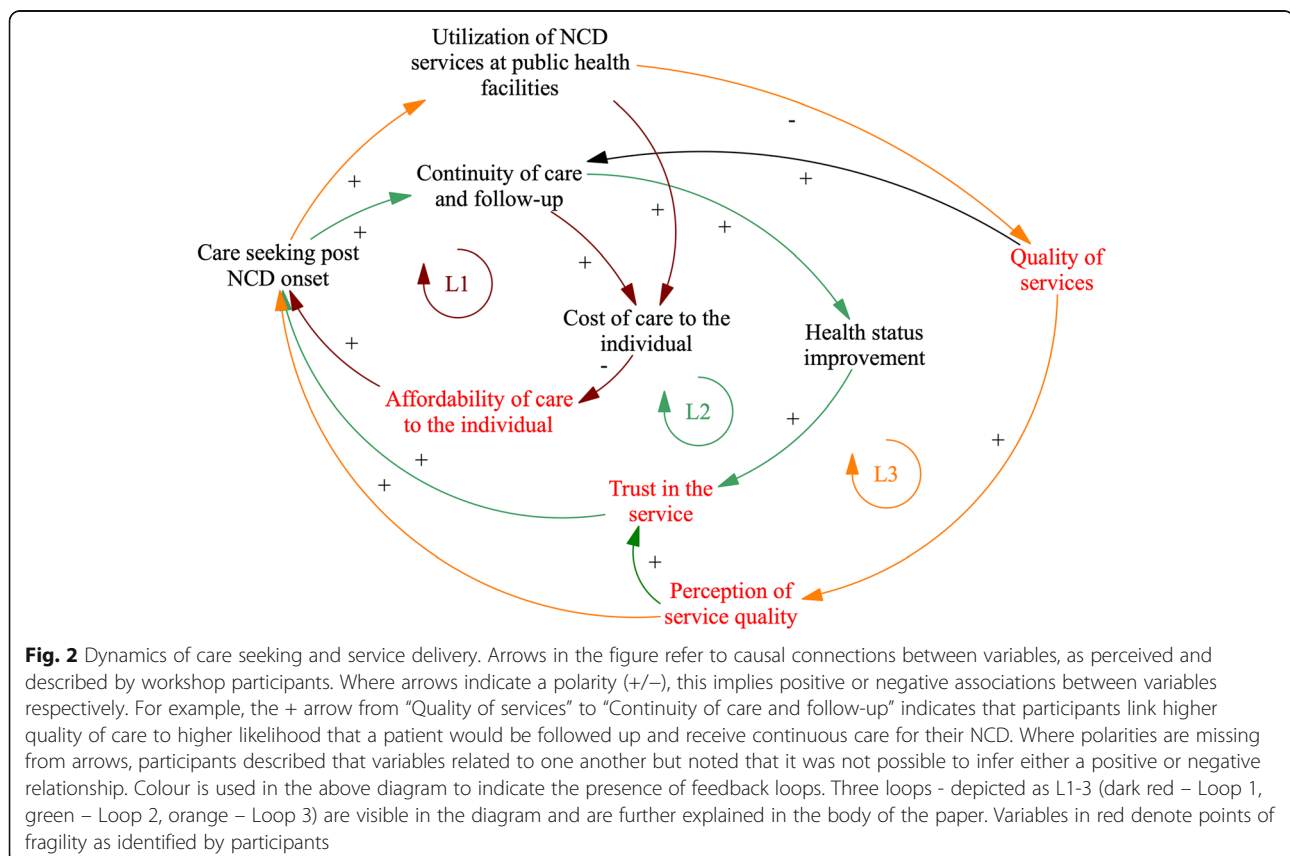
Utilization of NCD services at public health facilities

-

Continuity of care and follow-up

+

+

+

+

+

Care seeking post NCD onset

L1

Quality of services

Cost of care to the individual

Health status improvement

+

-

Affordability of care to the individual

L2

+

+

+

L3

+

Trust in the service

+

Perception of service quality

**Fig. 2** Dynamics of care seeking and service delivery. Arrows in the figure refer to causal connections between variables, as perceived and described by workshop participants. Where arrows indicate a polarity (+/−), this implies positive or negative associations between variables respectively. For example, the + arrow from "Quality of services" to "Continuity of care and follow-up" indicates that participants link higher quality of care to higher likelihood that a patient would be followed up and receive continuous care for their NCD. Where polarities are missing from arrows, participants described that variables related to one another but noted that it was not possible to infer either a positive or negative relationship. Colour is used in the above diagram to indicate the presence of feedback loops. Three loops - depicted as L1-3 (dark red – Loop 1, green – Loop 2, orange – Loop 3) are visible in the diagram and are further explained in the body of the paper. Variables in red denote points of fragility as identified by participants